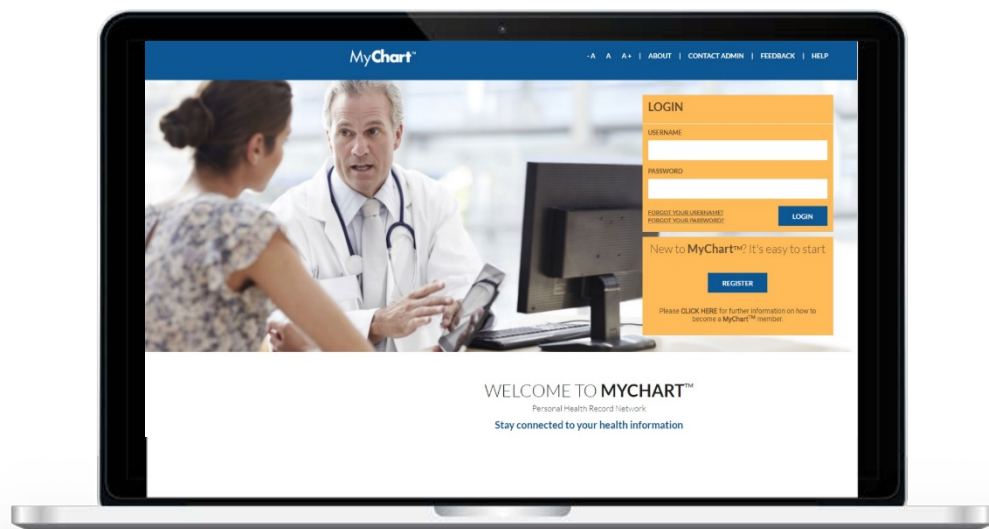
MyChart™

-A A A+ | ABOUT | CONTACT ADMIN | FEEDBACK | HELP

LOGIN

USERNAME

PASSWORD

FORGOT YOUR USERNAME?
FORGOT YOUR PASSWORD?

LOGIN

New to MyChart™? It's easy to start

REGISTER

Please CLICK HERE for further information on how to become a MyChart™ member.

WELCOME TO MYCHART™

Personal Health Record Network

Stay connected to your health information